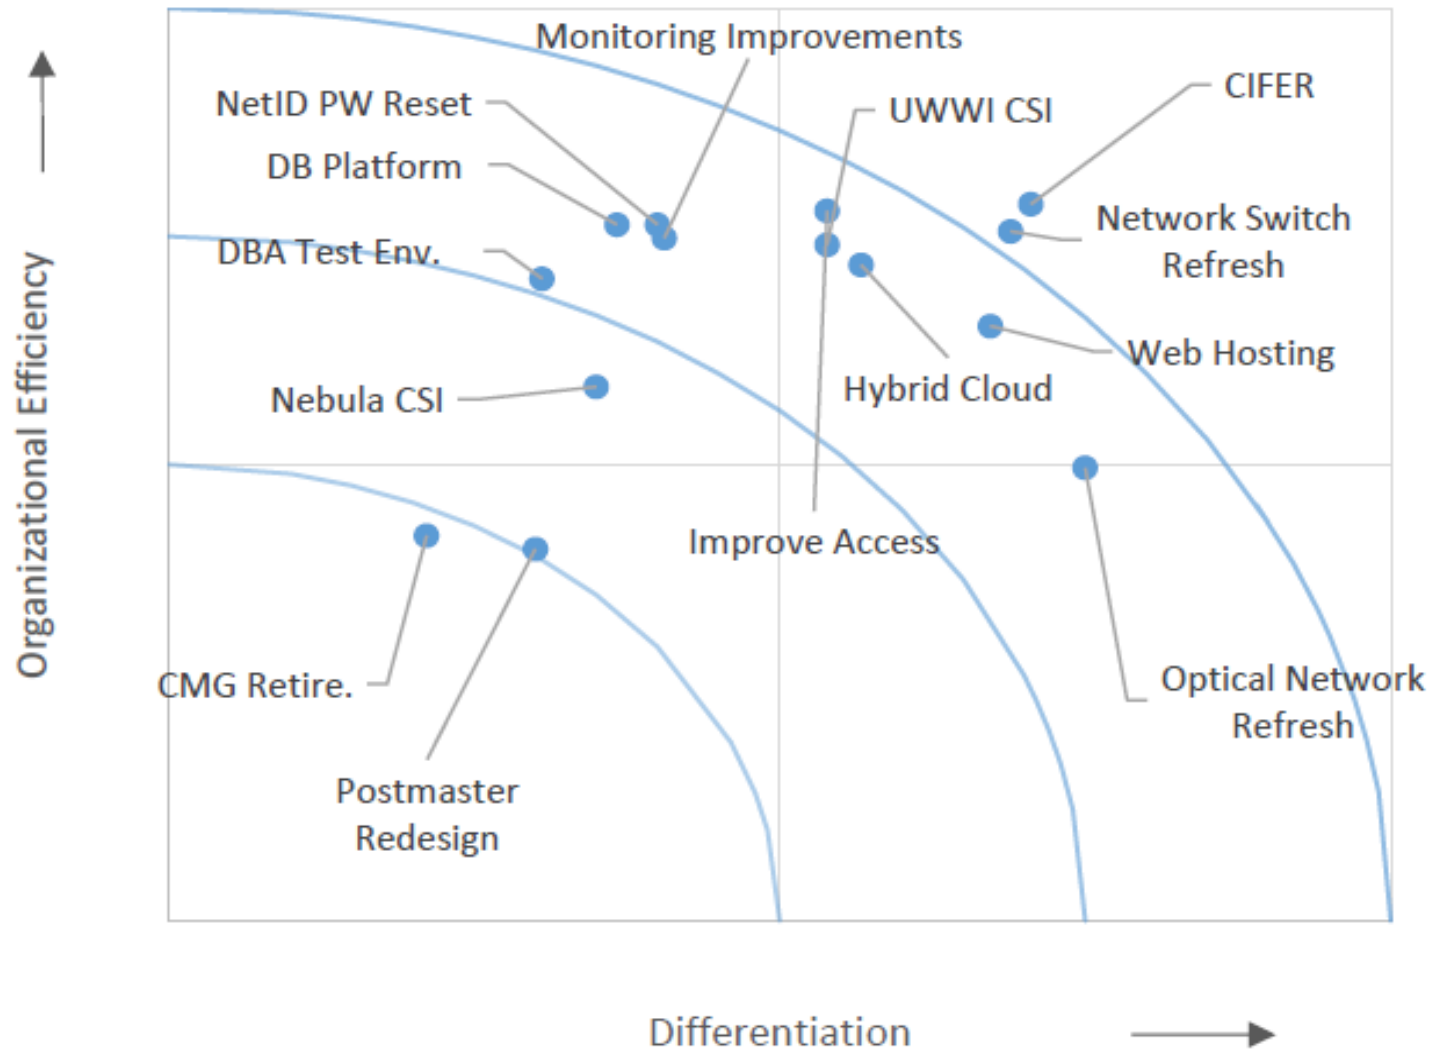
Organizational Efficiency

Monitoring Improvements

NetID PW Reset

UWWI CSI

CIFER

DB Platform

Network Switch Refresh

DBA Test Env.

Web Hosting

Nebula CSI

Hybrid Cloud

Improve Access

CMG Retire.

Optical Network Refresh

Postmaster Redesign

Differentiation